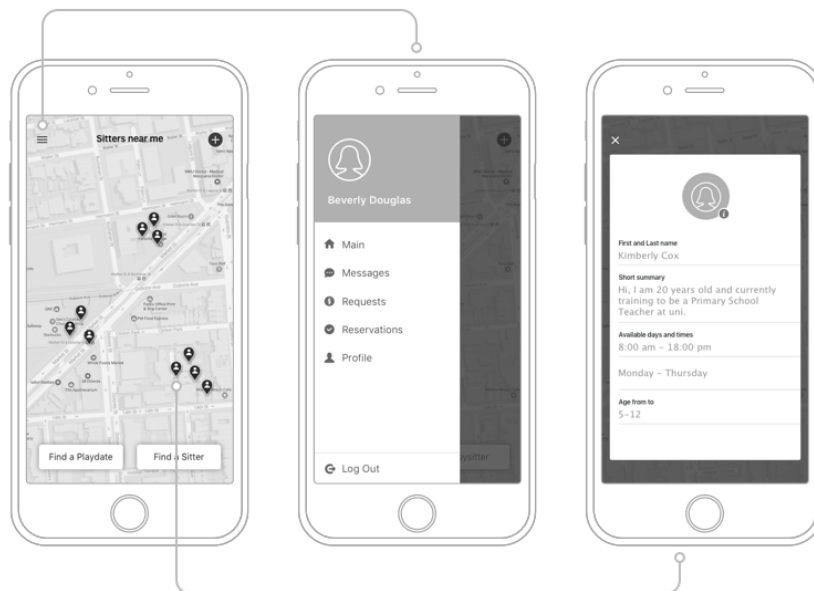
Sitters near me

Find a Playdate

Find a Sitter

Beverly Douglas

Main

Messages

Requests

Reservations

Profile

Log Out

ysitter

×

First and Last name
Kimberly Cox

Short summary
Hi, I am 20 years old and currently training to be a Primary School Teacher at uni.

Available days and times
8:00 am - 18:00 pm

Monday - Thursday

Age from to
5-12